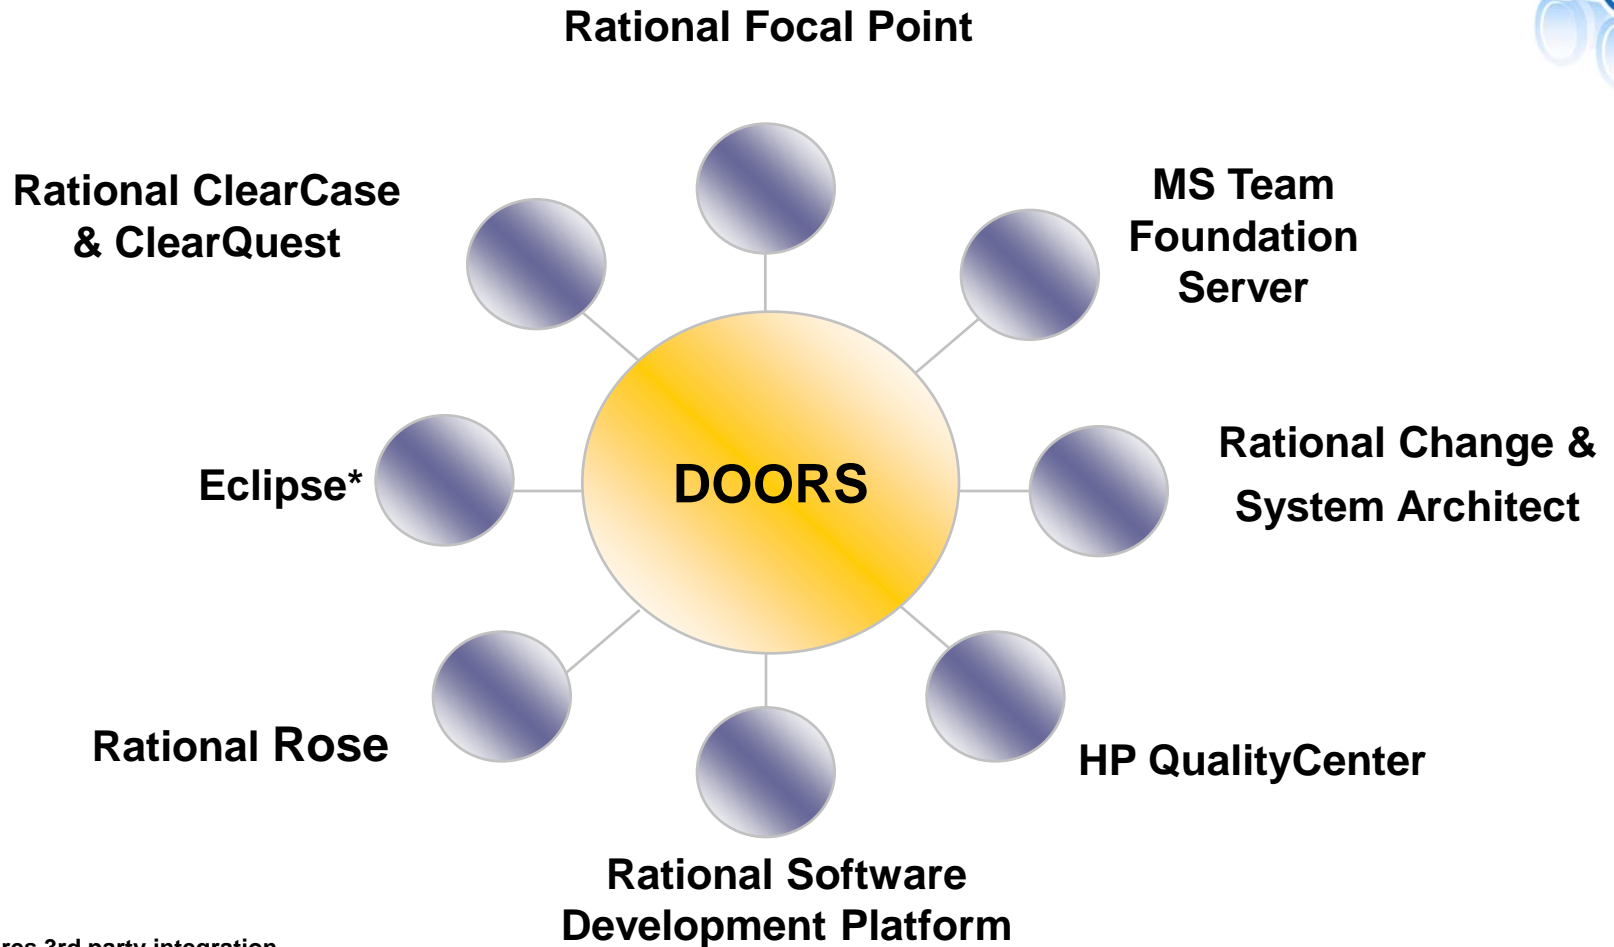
Rational Focal Point

Rational ClearCase & ClearQuest

MS Team Foundation Server

Eclipse*

DOORS

Rational Change & System Architect

Rational Rose

HP QualityCenter

Rational Software Development Platform

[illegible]res 3rd party integration